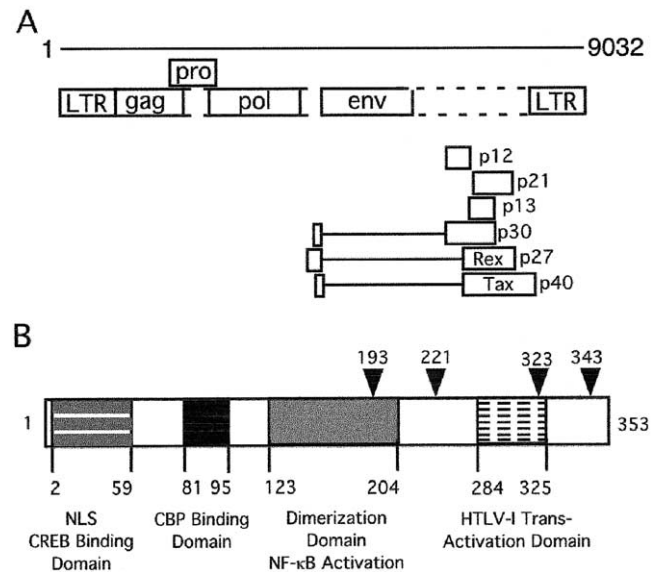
A

1 9032

pro

LTR gag pol env LTR

p12
p21
p13
p30
Rex p27
Tax p40

B

193 221 323 343

1 353

2 59 81 95 123 204 284 325

NLS
CREB Binding
Domain

CBP Binding
Domain

Dimerization
Domain
NF-κB Activation

HTLV-I Trans-
Activation Domain